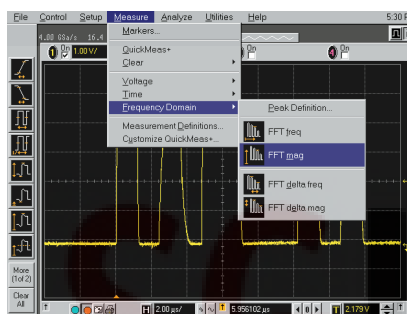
File Control Setup Measure Analyze Utilities Help 5:30

4.00 GSa/s 16.4

1 On 1.00 V/

On

4 On

Markers...

QuickMeas+

Clear

Voltage

Time

Frequency Domain

Measurement Definitions...

Customize QuickMeas+...

Peak Definition...

FFT freq

FFT mag

FFT delta freq

FFT delta mag

More (1of 2)

Clear All

2.00 µs/

5.956102 µs

2.179 V